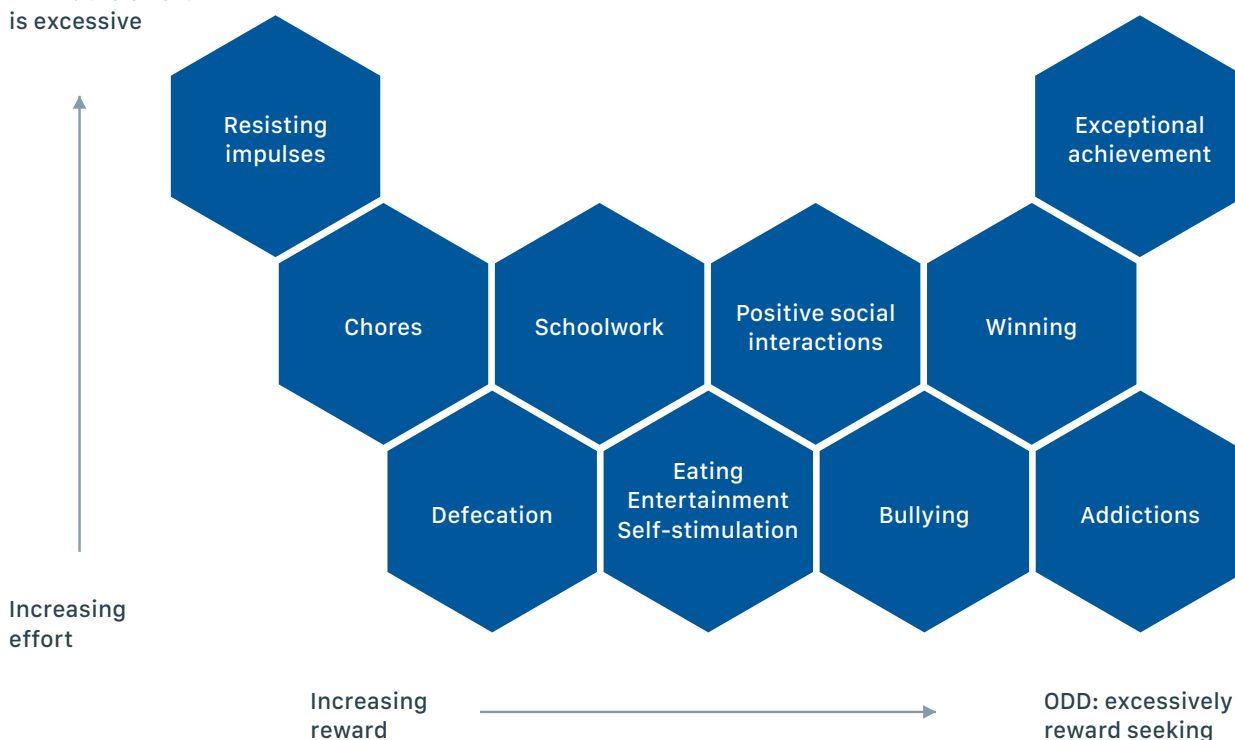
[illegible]
is excessive

Resisting impulses

Exceptional achievement

Chores

Schoolwork

Positive social interactions

Winning

Defecation

Eating
Entertainment
Self-stimulation

Bullying

Addictions

Increasing effort

Increasing reward

ODD: excessively reward seeking